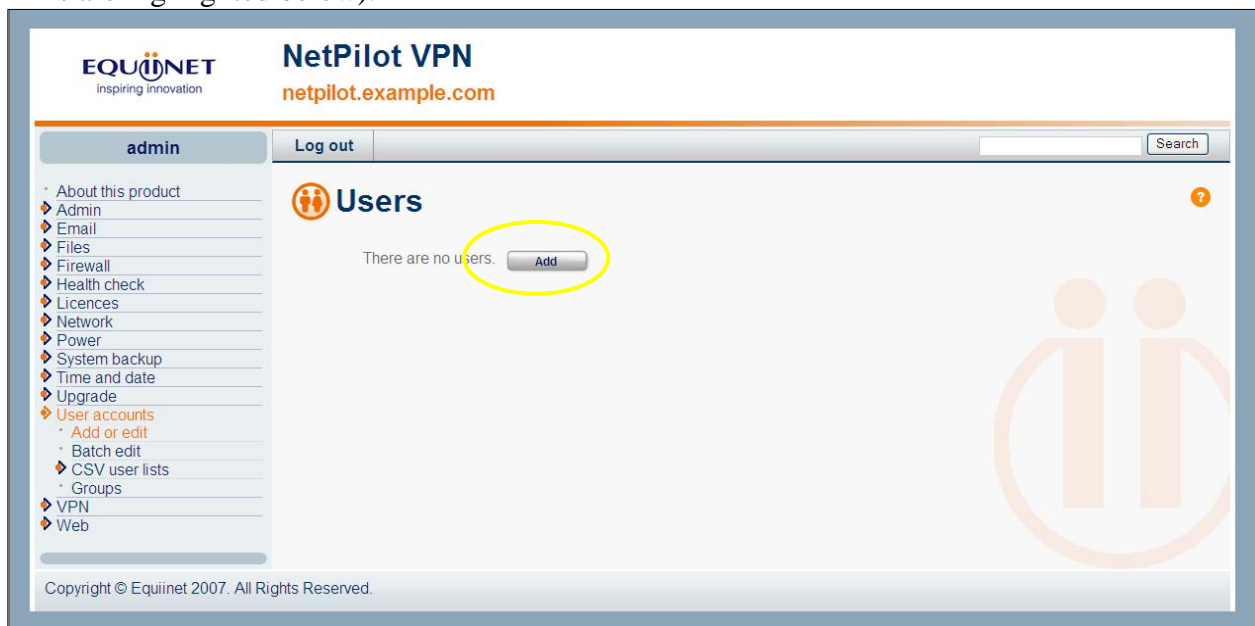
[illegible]

EQUIINET
inspiring innovation

NetPilot VPN
netpilot.example.com

admin

Log out

Search

About this product
Admin
Email
Files
Firewall
Health check
Licences
Network
Power
System backup
Time and date
Upgrade
User accounts
Add or edit
Batch edit
CSV user lists
Groups
VPN
Web

Users

There are no users. Add

Copyright © Equiinet 2007. All Rights Reserved.